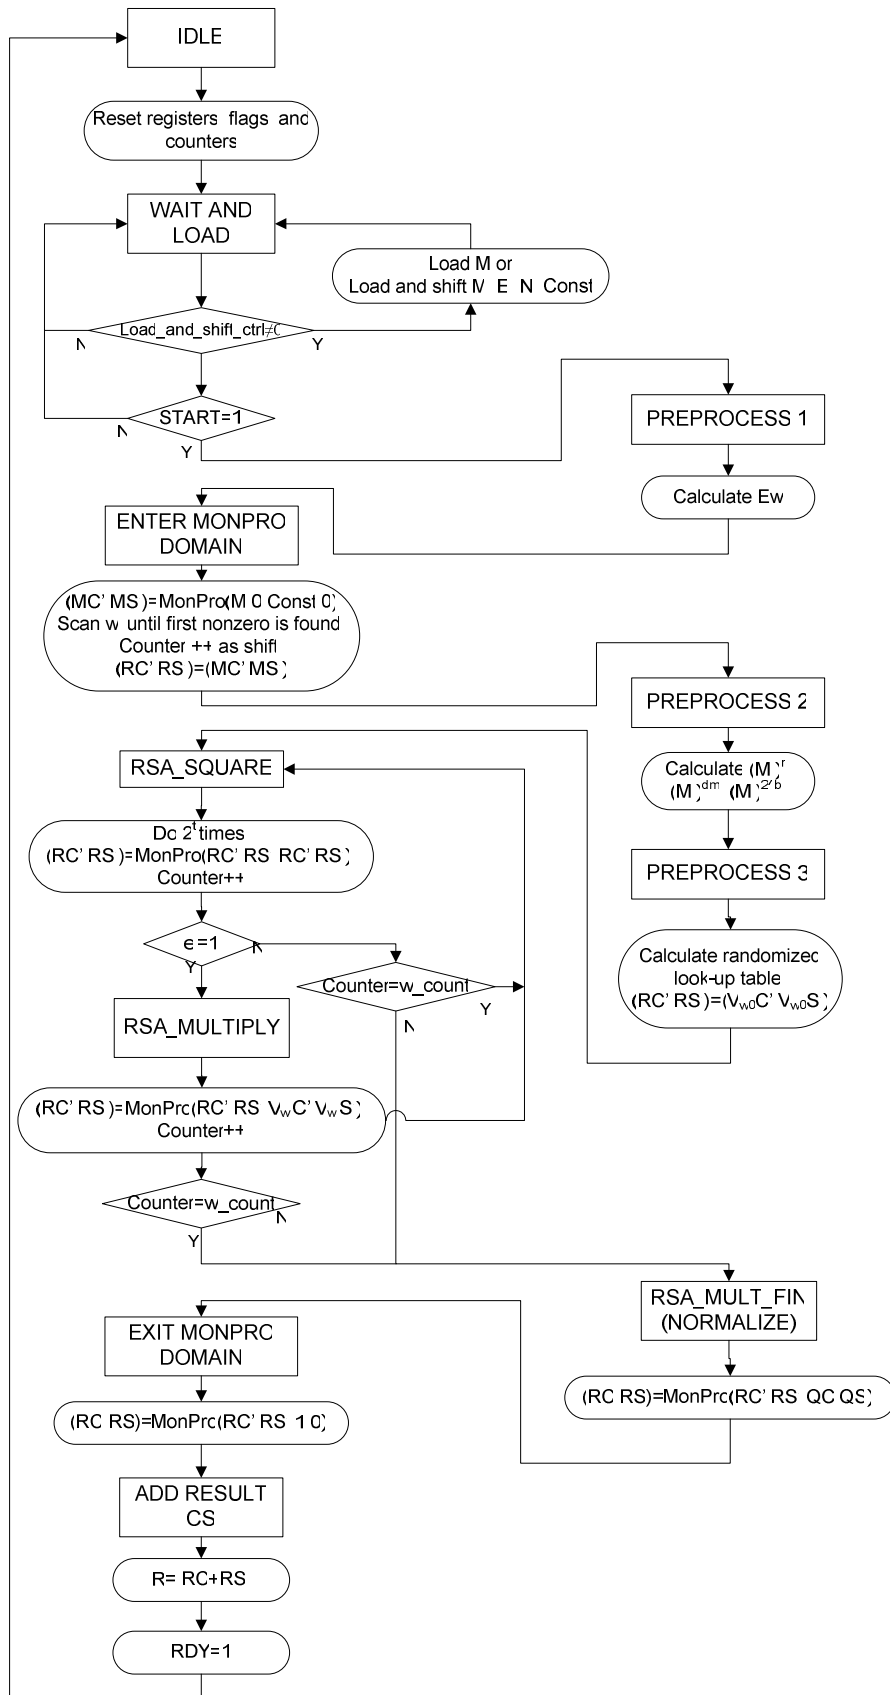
IDLE

Reset registers flags and counters

WAIT AND LOAD

Load M or Load and shift M E N Const

Load_and_shift_ctrl≠0

N

Y

START=1

N

Y

PREPROCESS 1

Calculate Ew

ENTER MONPRO DOMAIN

(MC' MS )=MonPro(M 0 Const 0)
Scan w until first nonzero is found
Counter ++ as shift
(RC' RS )=(MC' MS )

PREPROCESS 2

Calculate (M)$^{r}$ (M)$^{dm}$ (M)$^{2^{b}}$

PREPROCESS 3

Calculate randomized look-up table
(RC' RS )=($V_{w0}$C' $V_{w0}$S )

RSA_SQUARE

Do $2^{t}$ times
(RC' RS )=MonPro(RC' RS RC' RS )
Counter++

e =1

N

Y

Counter=w_count

Y

N

RSA_MULTIPLY

(RC' RS )=MonPro(RC' RS $V_{w}$C' $V_{w}$S )
Counter++

Counter=w_count

N

Y

RSA_MULT_FIN (NORMALIZE)

(RC RS)=MonPro(RC' RS QC QS)

EXIT MONPRO DOMAIN

(RC RS)=MonPro(RC' RS 1 0)

ADD RESULT CS

R= RC+RS

RDY=1